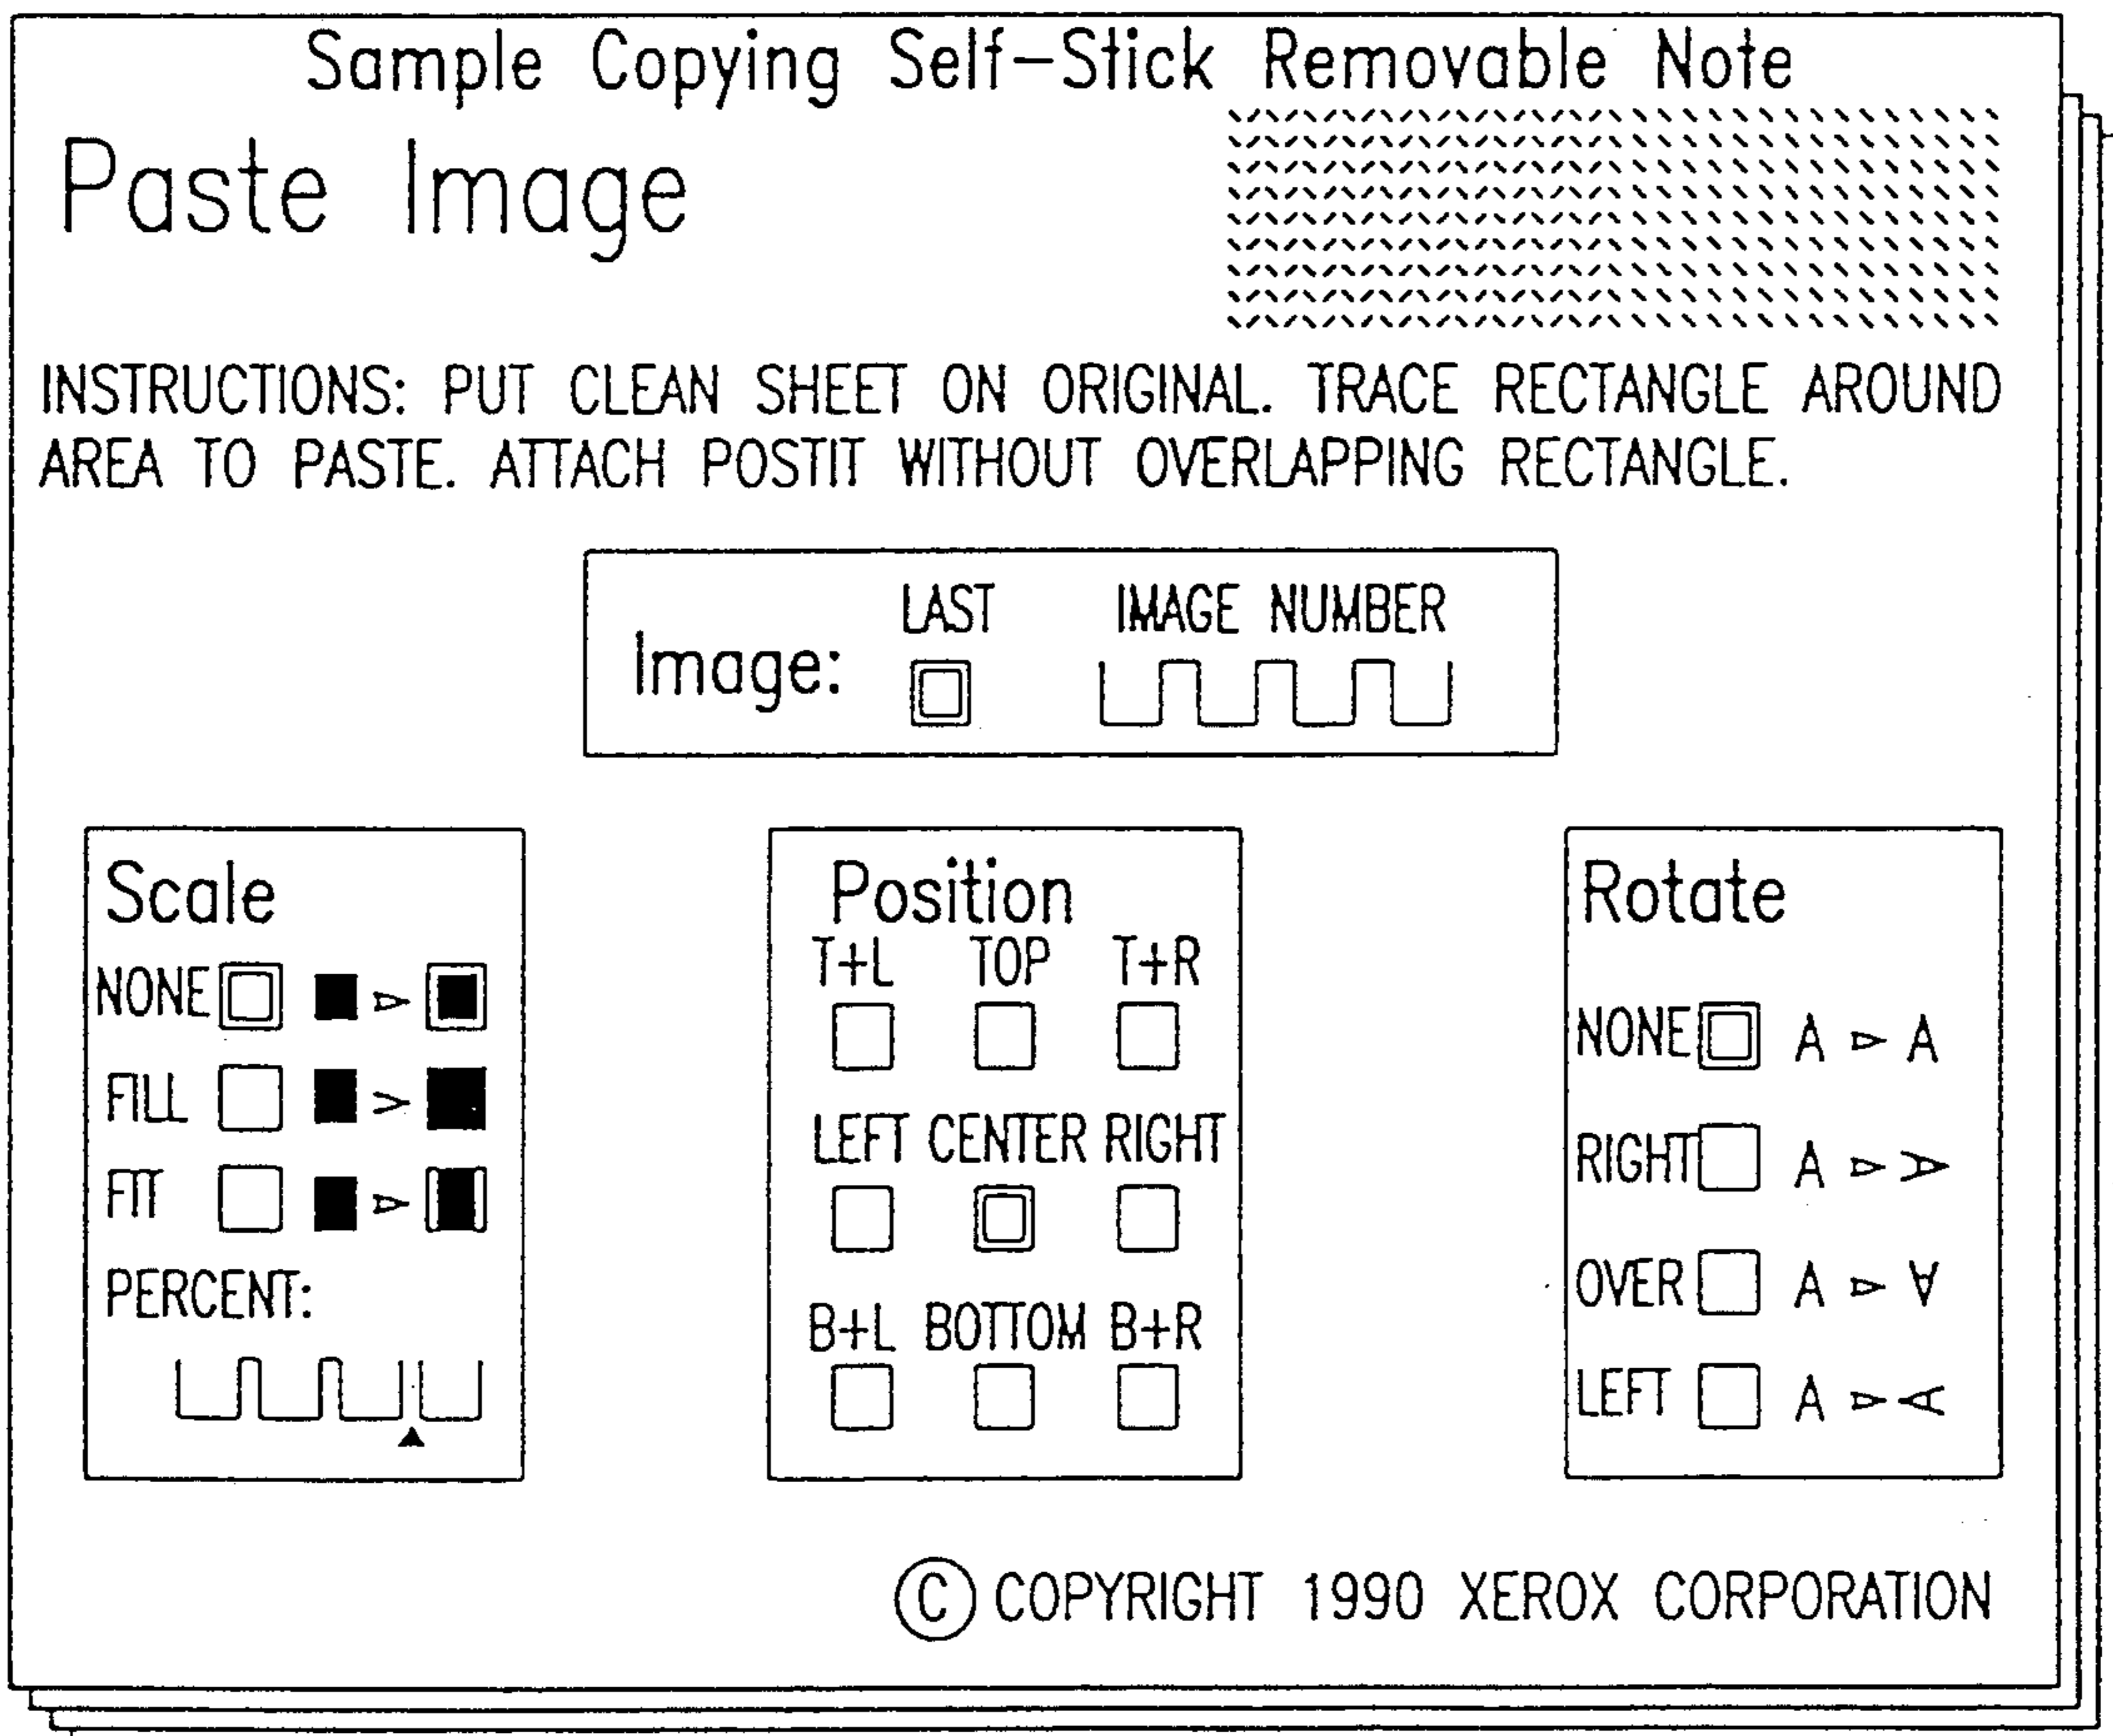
Sample Copying Self-Stick Removable Note

Paste Image

INSTRUCTIONS: PUT CLEAN SHEET ON ORIGINAL. TRACE RECTANGLE AROUND AREA TO PASTE. ATTACH POSTIT WITHOUT OVERLAPPING RECTANGLE.

Image: LAST IMAGE NUMBER

Scale
NONE
FILL
FIT
PERCENT:

Position
T+L TOP T+R
LEFT CENTER RIGHT
B+L BOTTOM B+R

Rotate
NONE A ▻ A
RIGHT A ▻ A
OVER A ▻ ∀
LEFT A ▻ A

© COPYRIGHT 1990 XEROX CORPORATION